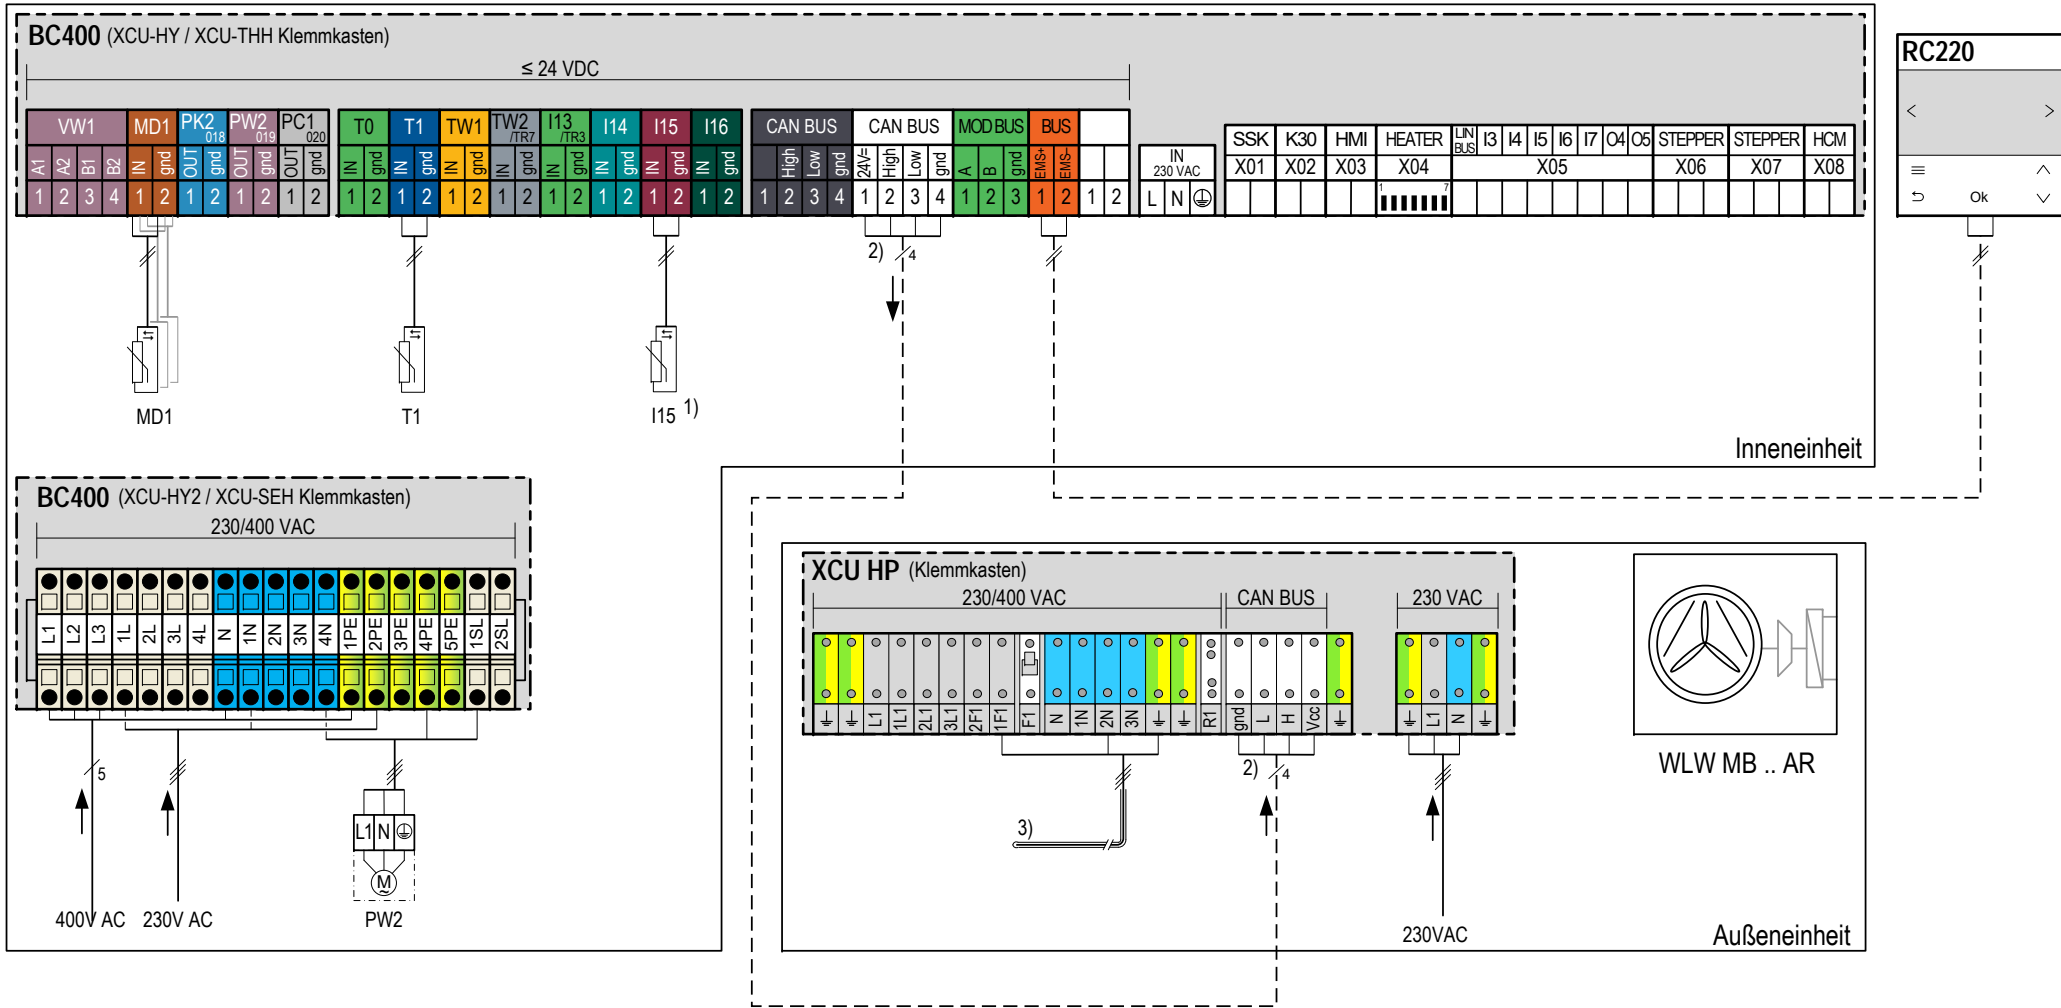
BC400 (XCU-HY / XCU-THH Klemmkasten)

≤ 24 VDC

VW1 MD1 PK2 018 PW2 019 PC1 020 T0 T1 TW1 TW2 /TR7 I13 /TR3 I14 I15 I16 CAN BUS CAN BUS MOD BUS BUS

A1 A2 B1 B2 IN gnd OUT gnd OUT gnd OUT gnd IN gnd IN gnd IN gnd IN gnd IN gnd IN gnd IN gnd IN gnd High Low gnd 24V= High Low gnd A B gnd EMS+ EMS-

1 2 3 4 1 2 1 2 1 2 1 2 1 2 1 2 1 2 1 2 1 2 1 2 1 2 1 2 1 2 3 4 1 2 3 4 1 2 3 1 2 1 2

IN 230 VAC
L N ⏚

SSK K30 HMI HEATER LIN BUS I3 I4 I5 I6 I7 O4 O5 STEPPER STEPPER HCM
X01 X02 X03 X04 X05 X06 X07 X08

1 7

RC220

< >

Ok

2) 4

MD1 T1 I15 1)

Inneneinheit

BC400 (XCU-HY2 / XCU-SEH Klemmkasten)

230/400 VAC

L1 L2 L3 1L 2L 3L 4L N 1N 2N 3N 4N 1PE 2PE 3PE 4PE 5PE 1SL 2SL

5

L1 N ⏚

M

400V AC 230V AC PW2

XCU HP (Klemmkasten)

230/400 VAC CAN BUS 230 VAC

⏚ ⏚ L1 1L1 2L1 3L1 2F1 1F1 F1 N 1N 2N 3N ⏚ ⏚ R1 gnd L H Vcc ⏚ ⏚ L1 N ⏚

2) 4

3)

WLW MB .. AR

230VAC

Außeneinheit